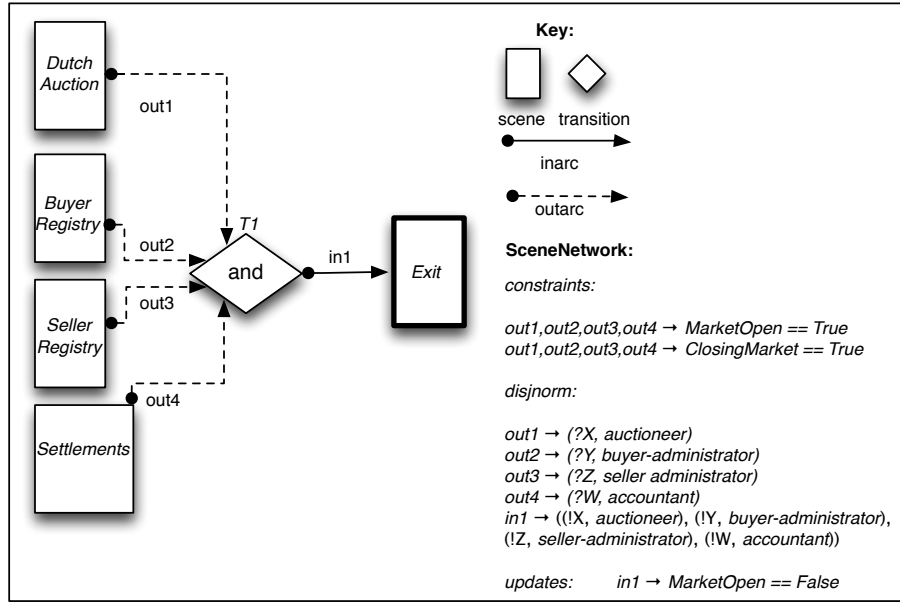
Dutch Auction

out1

Buyer Registry

out2

Seller Registry

out3

Settlements

out4

T1

and

in1

Exit

Key:

scene transition

inarc

outarc

SceneNetwork:

constraints:

out1,out2,out3,out4 → MarketOpen == True
out1,out2,out3,out4 → ClosingMarket == True

disjnorm:

out1 → (?X, auctioneer)
out2 → (?Y, buyer-administrator)
out3 → (?Z, seller administrator)
out4 → (?W, accountant)
in1 → ((!X, auctioneer), (!Y, buyer-administrator), (!Z, seller-administrator), (!W, accountant))

updates: in1 → MarketOpen == False